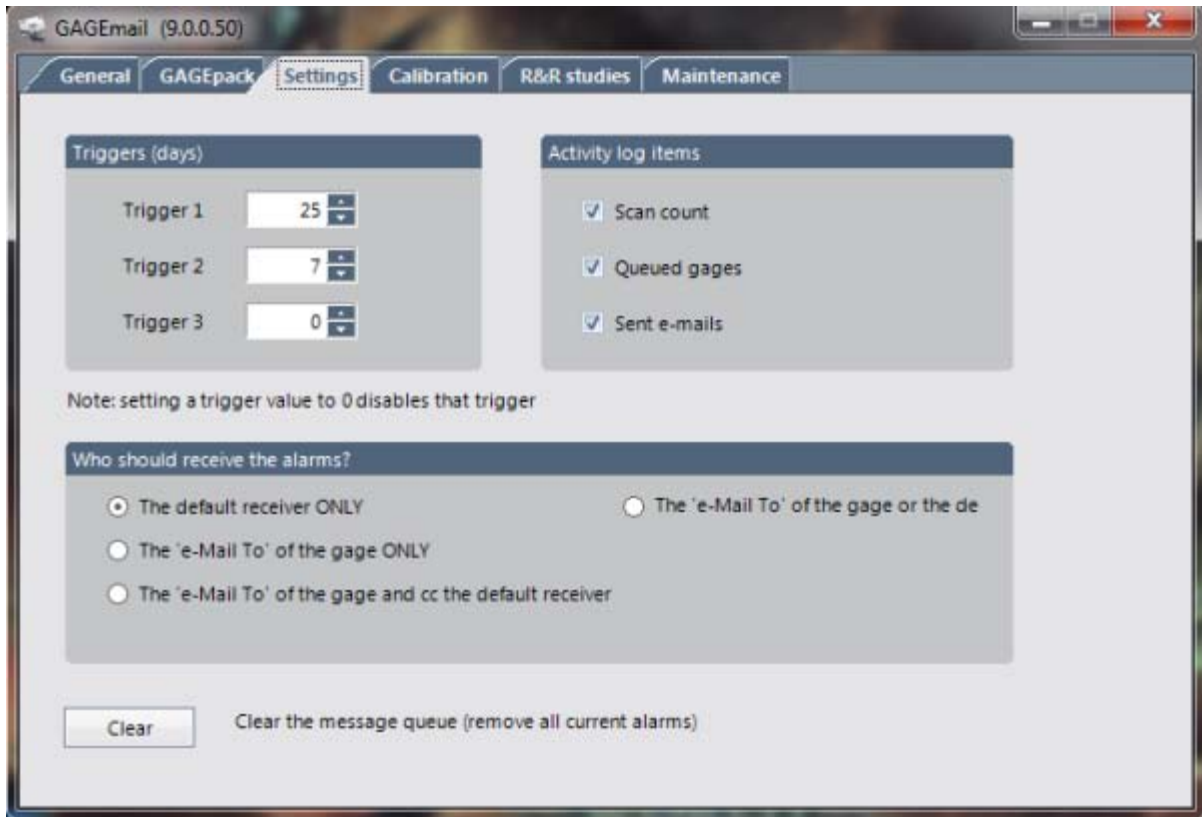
GAGEmail (9.0.0.50)

General GAGEpack Settings Calibration R&R studies Maintenance

Triggers (days)

Trigger 1 25

Trigger 2 7

Trigger 3 0

Activity log items

Scan count

Queued gages

Sent e-mails

Note: setting a trigger value to 0 disables that trigger

Who should receive the alarms?

The default receiver ONLY

The 'e-Mail To' of the gage or the de

The 'e-Mail To' of the gage ONLY

The 'e-Mail To' of the gage and cc the default receiver

Clear

Clear the message queue (remove all current alarms)